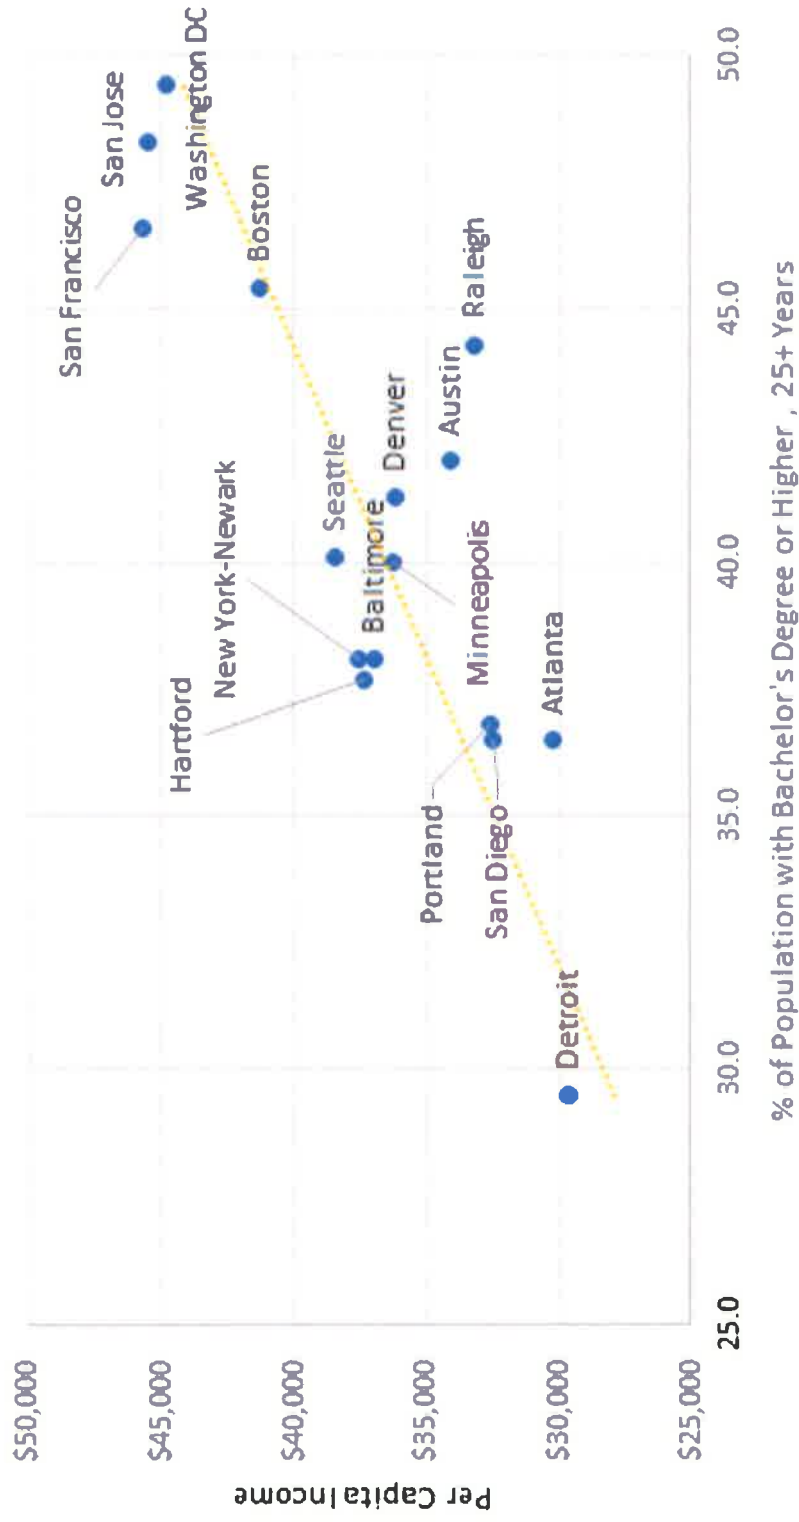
Per Capita Income

$50,000
$45,000
$40,000
$35,000
$30,000
$25,000

25.0
30.0
35.0
40.0
45.0
50.0

% of Population with Bachelor's Degree or Higher , 25+ Years

Detroit
Portland
San Diego
Atlanta
Hartford
New York-Newark
Baltimore
Minneapolis
Seattle
Denver
Austin
Raleigh
Boston
San Francisco
San Jose
Washington DC